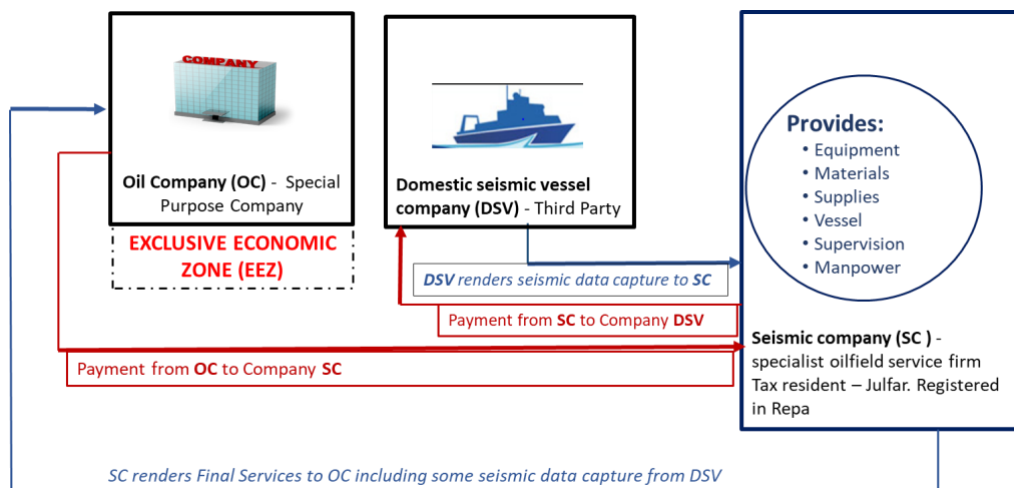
COMPANY

Oil Company (OC) - Special Purpose Company

EXCLUSIVE ECONOMIC ZONE (EEZ)

Domestic seismic vessel company (DSV) - Third Party

Provides:
• Equipment
• Materials
• Supplies
• Vessel
• Supervision
• Manpower

DSV renders seismic data capture to SC

Payment from SC to Company DSV

Payment from OC to Company SC

Seismic company (SC ) - specialist oilfield service firm Tax resident – Julfar. Registered in Repa

SC renders Final Services to OC including some seismic data capture from DSV